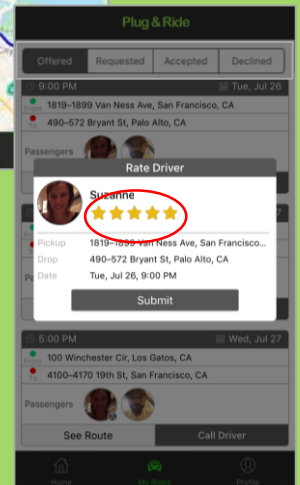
Plug & Ride

Offered | Requested | Accepted | Declined

9:00 PM | Tue, Jul 26

From 1819–1899 Van Ness Ave, San Francisco, CA

To 490–572 Bryant St, Palo Alto, CA

Passengers

Rate Driver

Suzanne

Pickup 1819–1899 Van Ness Ave, San Francisco...

Drop 490–572 Bryant St, Palo Alto, CA

Date Tue, Jul 26, 9:00 PM

Submit

5:00 PM | Wed, Jul 27

From 100 Winchester Cir, Los Gatos, CA

To 4100–4170 19th St, San Francisco, CA

Passengers

See Route | Call Driver

Home | My Rides | Profile